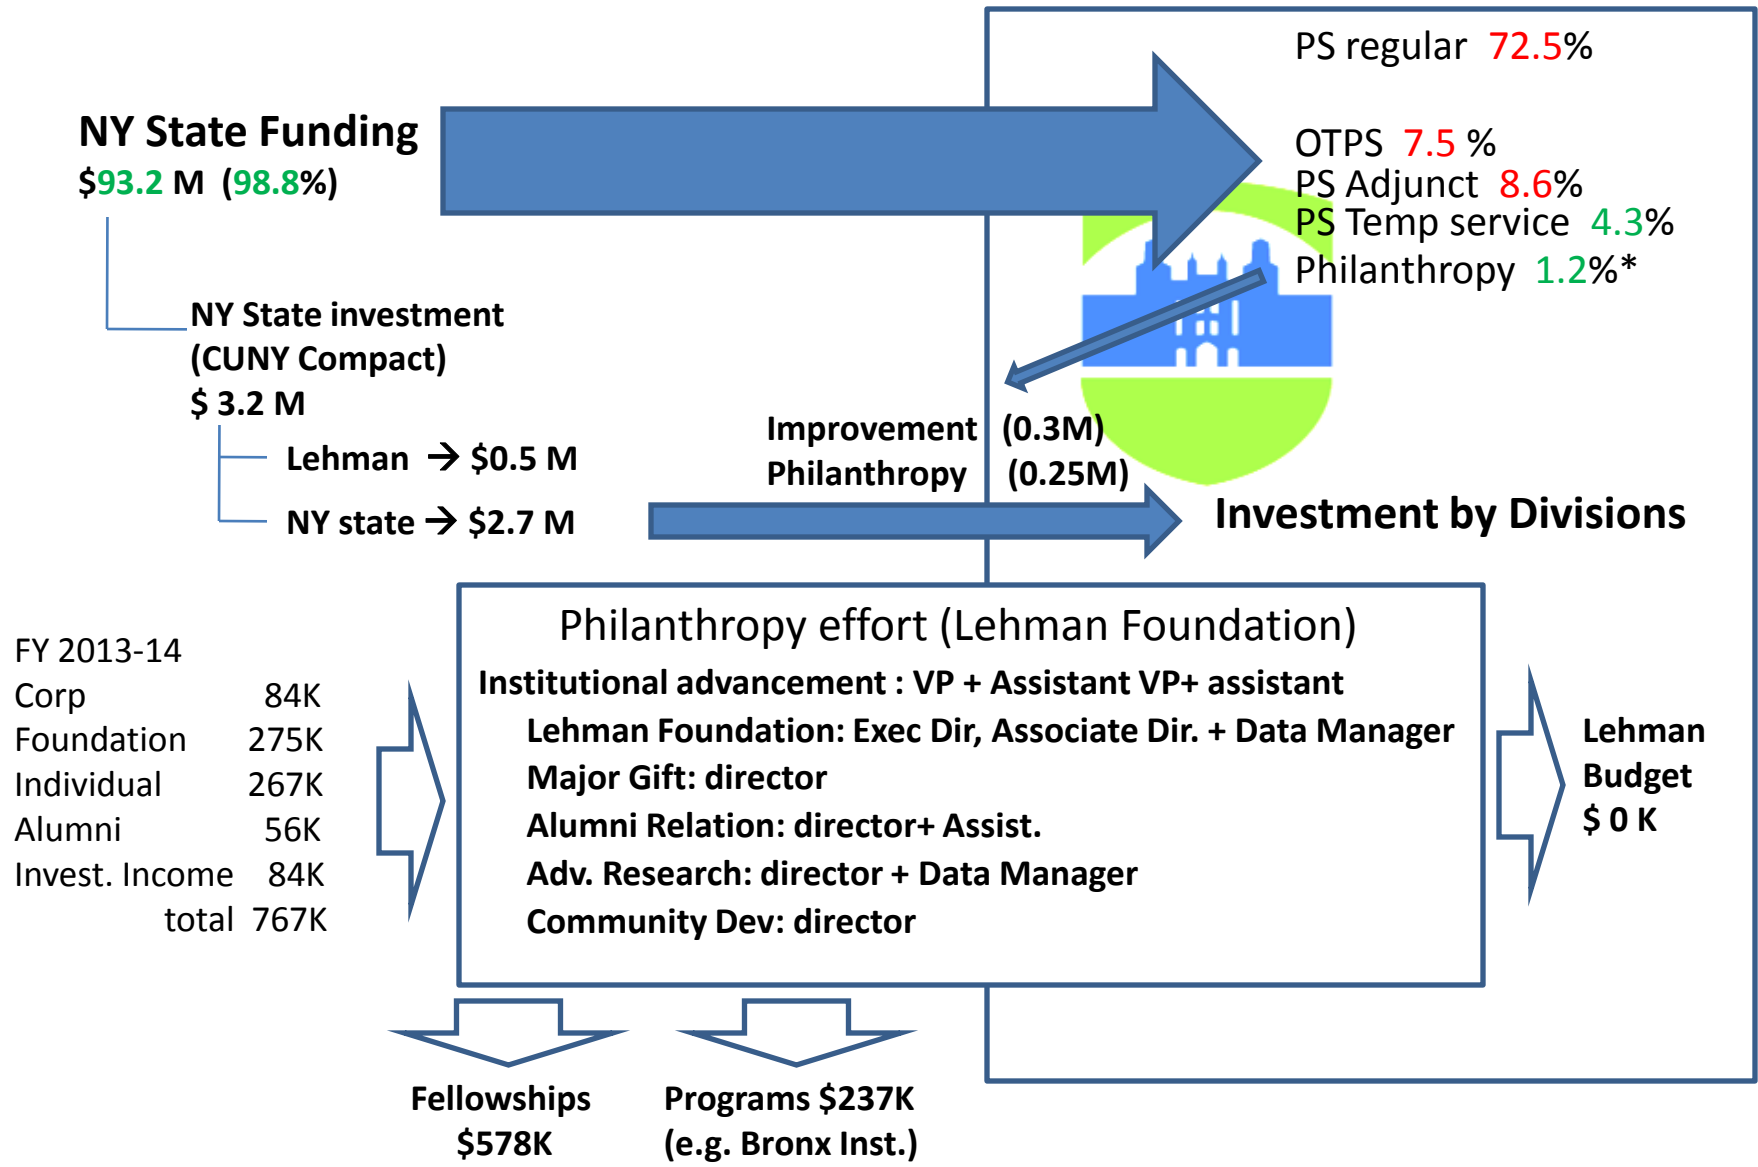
NY State Funding
$93.2 M (98.8%)

PS regular 72.5%

OTPS 7.5 %
PS Adjunct 8.6%
PS Temp service 4.3%
Philanthropy 1.2%*

NY State investment (CUNY Compact) $ 3.2 M

Lehman → $0.5 M

NY state → $2.7 M

Improvement (0.3M)
Philanthropy (0.25M)

Investment by Divisions

FY 2013-14
Corp 84K
Foundation 275K
Individual 267K
Alumni 56K
Invest. Income 84K
total 767K

Philanthropy effort (Lehman Foundation)

Institutional advancement : VP + Assistant VP+ assistant
Lehman Foundation: Exec Dir, Associate Dir. + Data Manager
Major Gift: director
Alumni Relation: director+ Assist.
Adv. Research: director + Data Manager
Community Dev: director

Lehman Budget $ 0 K

Fellowships $578K

Programs $237K (e.g. Bronx Inst.)